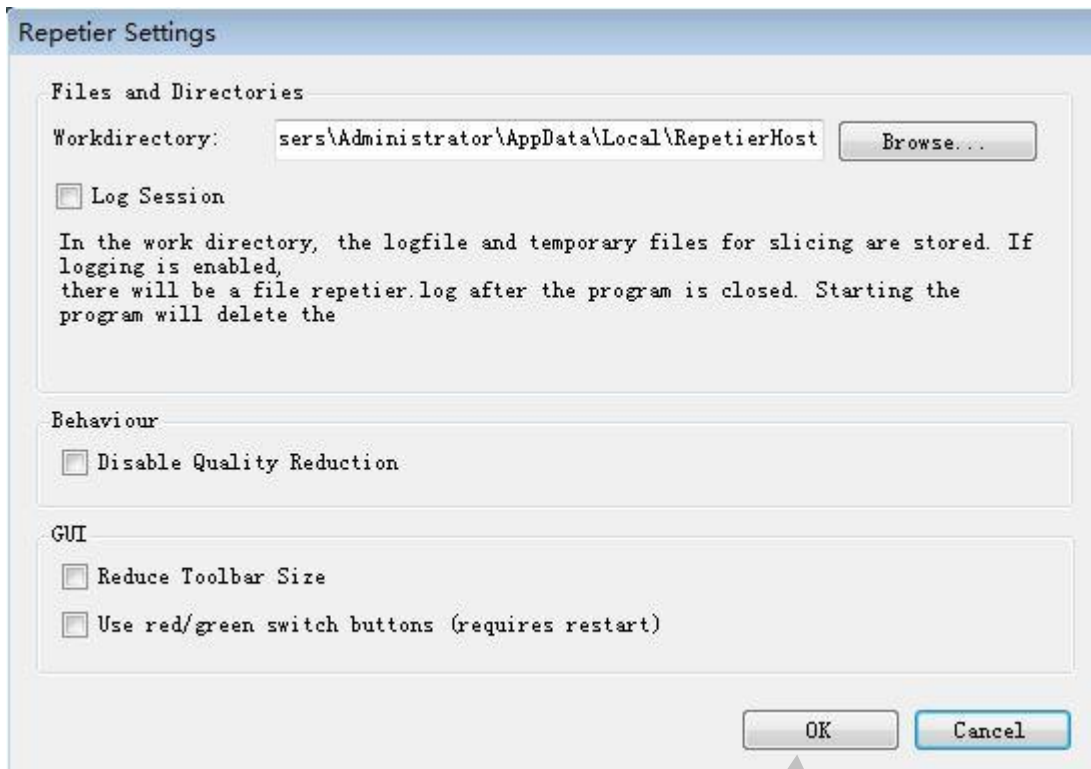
Repetier Settings

Files and Directories

Workdirectory: sers\Administrator\AppData\Local\RepetierHost Browse...

Log Session

In the work directory, the logfile and temporary files for slicing are stored. If logging is enabled,
there will be a file repetier.log after the program is closed. Starting the program will delete the

Behaviour

Disable Quality Reduction

GUI

Reduce Toolbar Size

Use red/green switch buttons (requires restart)

OK Cancel